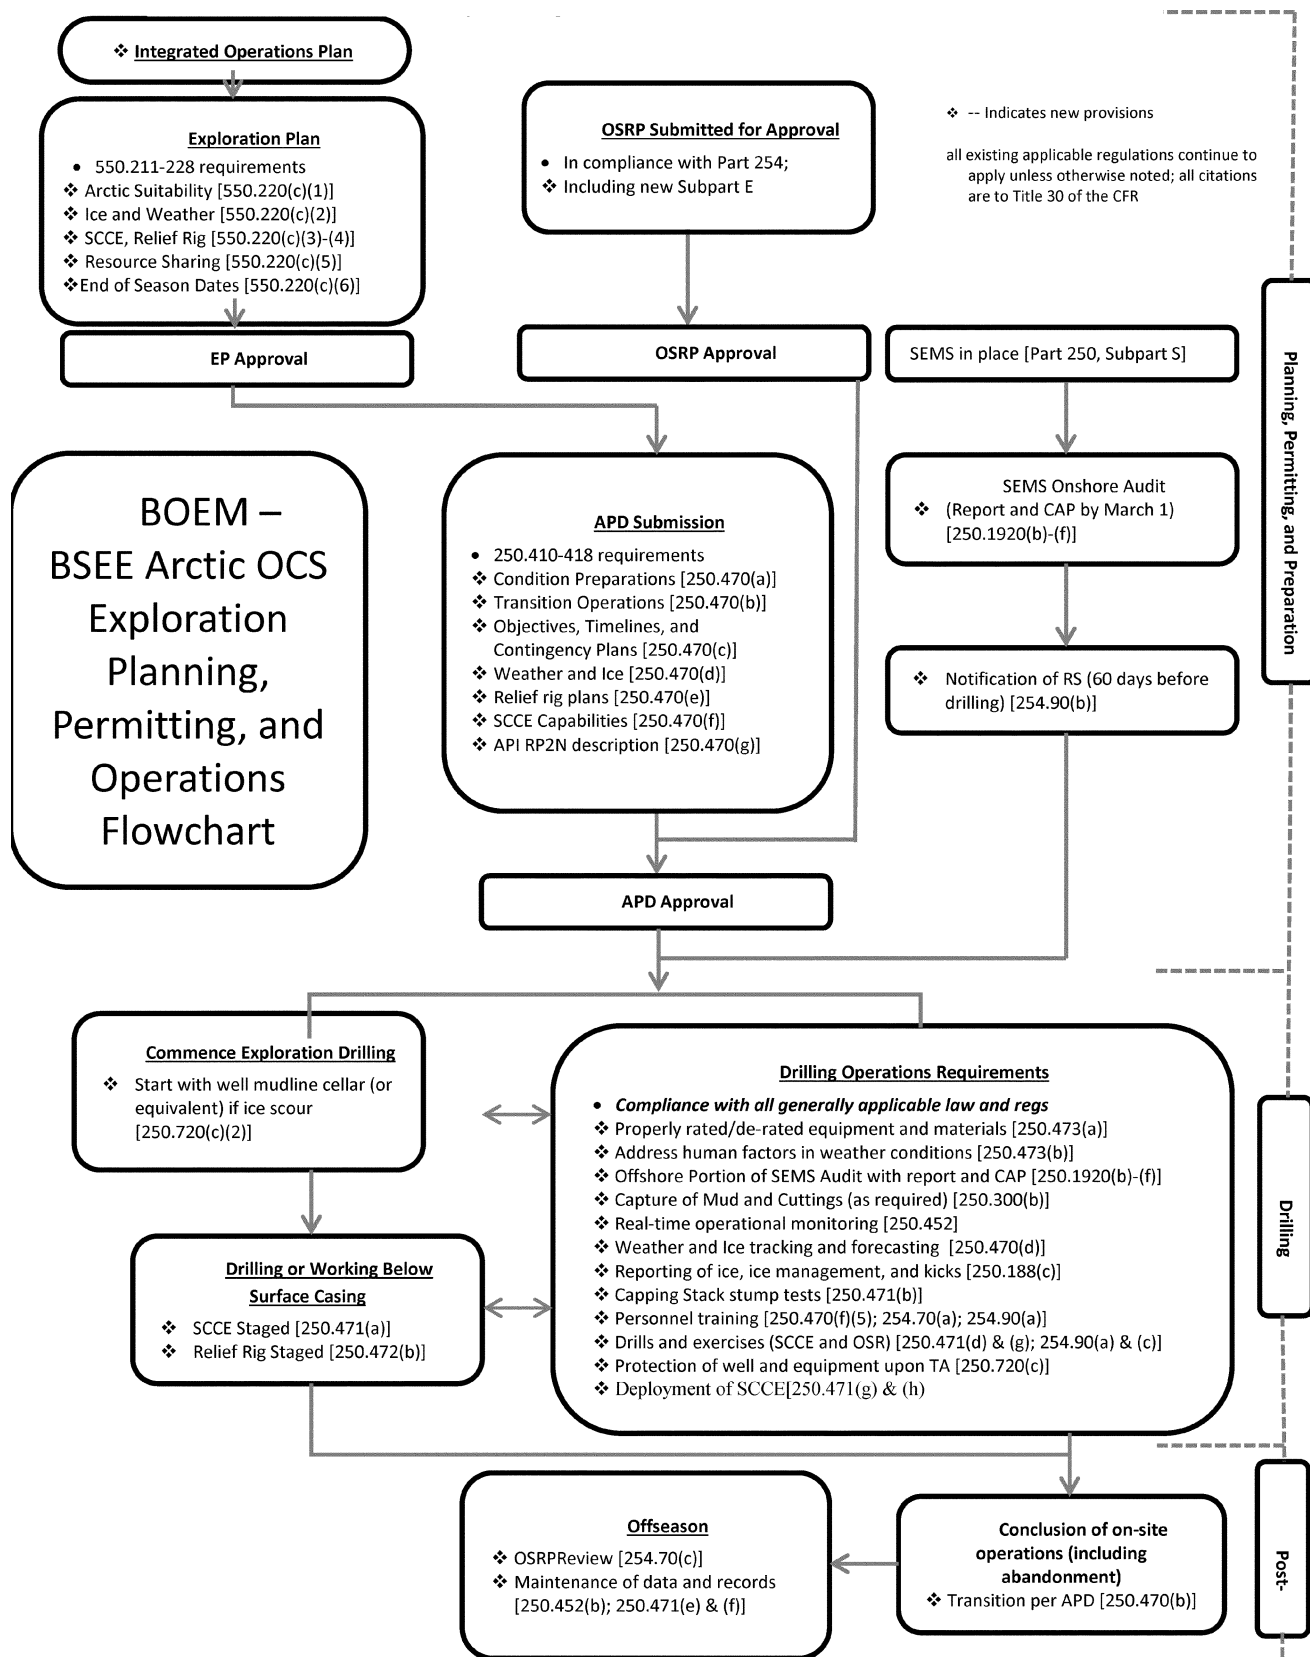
❖ Integrated Operations Plan

Exploration Plan
• 550.211-228 requirements
❖ Arctic Suitability [550.220(c)(1)]
❖ Ice and Weather [550.220(c)(2)]
❖ SCCE, Relief Rig [550.220(c)(3)-(4)]
❖ Resource Sharing [550.220(c)(5)]
❖End of Season Dates [550.220(c)(6)]

EP Approval

OSRP Submitted for Approval
• In compliance with Part 254;
❖ Including new Subpart E

OSRP Approval

❖ -- Indicates new provisions

all existing applicable regulations continue to apply unless otherwise noted; all citations are to Title 30 of the CFR

SEMS in place [Part 250, Subpart S]

Planning, Permitting, and Preparation

BOEM – BSEE Arctic OCS Exploration Planning, Permitting, and Operations Flowchart

APD Submission
• 250.410-418 requirements
❖ Condition Preparations [250.470(a)]
❖ Transition Operations [250.470(b)]
❖ Objectives, Timelines, and Contingency Plans [250.470(c)]
❖ Weather and Ice [250.470(d)]
❖ Relief rig plans [250.470(e)]
❖ SCCE Capabilities [250.470(f)]
❖ API RP2N description [250.470(g)]

SEMS Onshore Audit
❖ (Report and CAP by March 1) [250.1920(b)-(f)]

❖ Notification of RS (60 days before drilling) [254.90(b)]

APD Approval

Commence Exploration Drilling
❖ Start with well mudline cellar (or equivalent) if ice scour [250.720(c)(2)]

Drilling Operations Requirements
• Compliance with all generally applicable law and regs
❖ Properly rated/de-rated equipment and materials [250.473(a)]
❖ Address human factors in weather conditions [250.473(b)]
❖ Offshore Portion of SEMS Audit with report and CAP [250.1920(b)-(f)]
❖ Capture of Mud and Cuttings (as required) [250.300(b)]
❖ Real-time operational monitoring [250.452]
❖ Weather and Ice tracking and forecasting [250.470(d)]
❖ Reporting of ice, ice management, and kicks [250.188(c)]
❖ Capping Stack stump tests [250.471(b)]
❖ Personnel training [250.470(f)(5); 254.70(a); 254.90(a)]
❖ Drills and exercises (SCCE and OSR) [250.471(d) & (g); 254.90(a) & (c)]
❖ Protection of well and equipment upon TA [250.720(c)]
❖ Deployment of SCCE[250.471(g) & (h)

Drilling

Drilling or Working Below Surface Casing
❖ SCCE Staged [250.471(a)]
❖ Relief Rig Staged [250.472(b)]

Offseason
❖ OSRPReview [254.70(c)]
❖ Maintenance of data and records [250.452(b); 250.471(e) & (f)]

Conclusion of on-site operations (including abandonment)
❖ Transition per APD [250.470(b)]

Post-